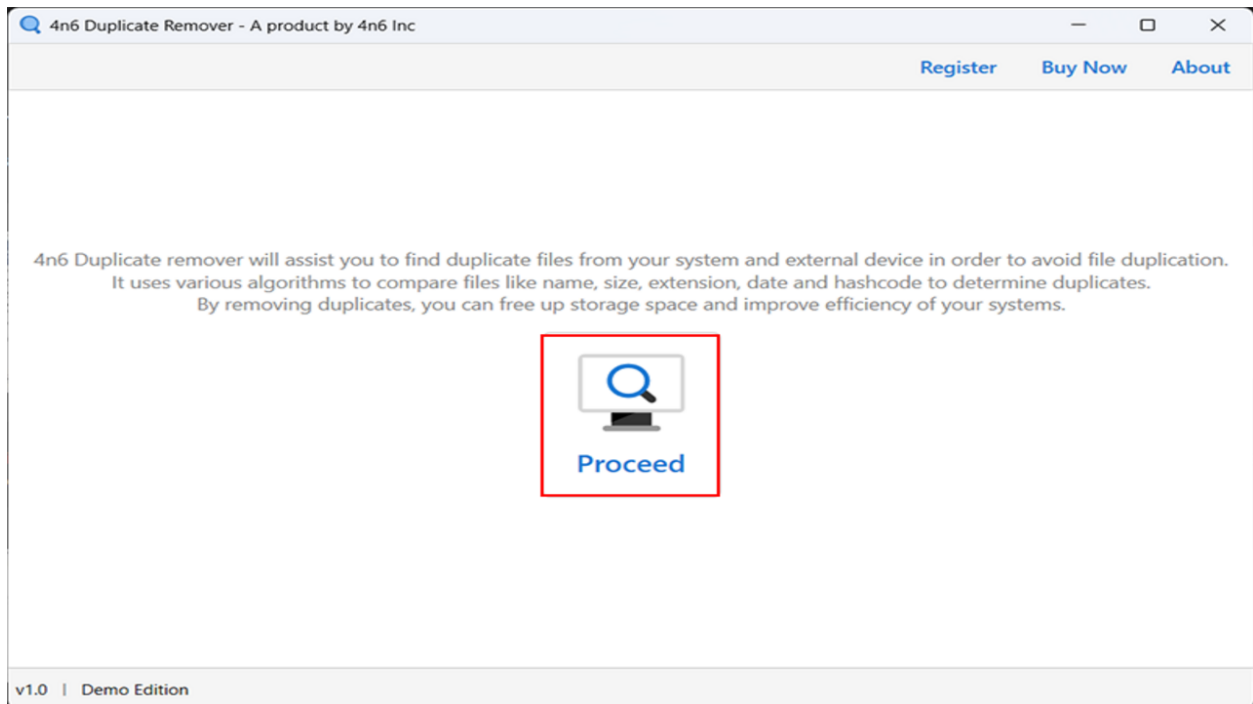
4n6 Duplicate Remover - A product by 4n6 Inc

Register Buy Now About

4n6 Duplicate remover will assist you to find duplicate files from your system and external device in order to avoid file duplication. It uses various algorithms to compare files like name, size, extension, date and hashcode to determine duplicates. By removing duplicates, you can free up storage space and improve efficiency of your systems.

Proceed

v1.0 | Demo Edition